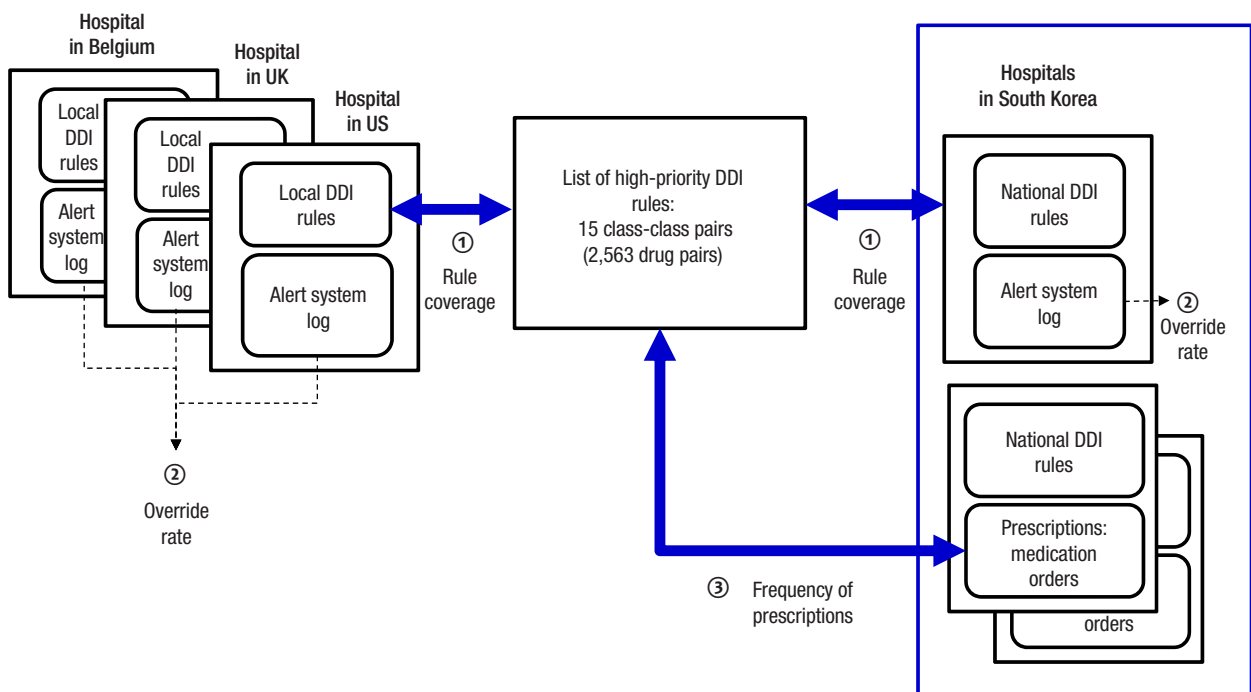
Hospital in Belgium

Local DDI rules

Alert system log

Hospital in UK

Local DDI rules

Alert system log

Hospital in US

Local DDI rules

Alert system log

② Override rate

① Rule coverage

List of high-priority DDI rules: 15 class-class pairs (2,563 drug pairs)

① Rule coverage

Hospitals in South Korea

National DDI rules

Alert system log

② Override rate

National DDI rules

Prescriptions: medication orders

orders

③ Frequency of prescriptions